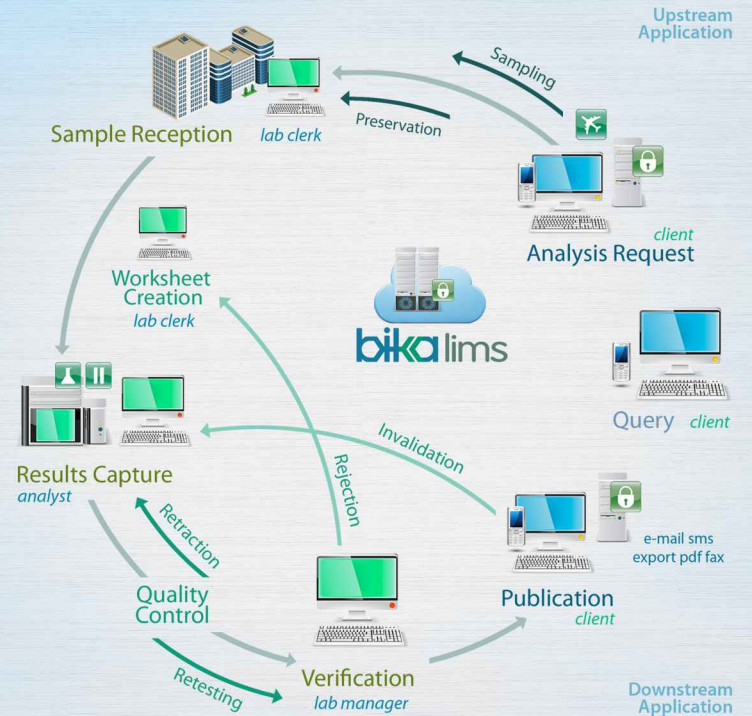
Upstream Application

Sampling

Preservation

Sample Reception
lab clerk

client
Analysis Request

Worksheet Creation
lab clerk

bika lims

Query client

Results Capture
analyst

Invalidation

Rejection

Retraction

e-mail sms
export pdf fax

Quality Control

Publication
client

Retesting

Verification
lab manager

Downstream Application